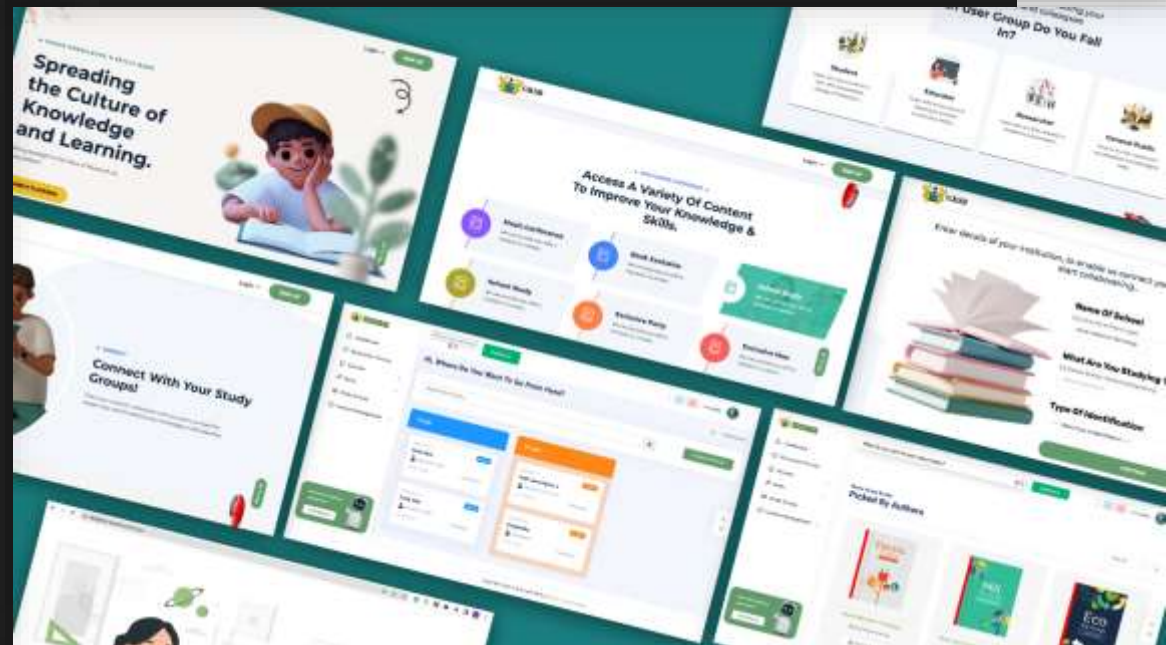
Spreading the Culture of Knowledge and Learning.

Login

Sign up

User Group Do You Fall In?

Student

Educator

Researcher

General Public

Access A Variety Of Content To Improve Your Knowledge & Skills.

Connect With Your Study Groups!

Hi, Where Do You Want To Go From Here?

Enter details of your institution, to enable us connect you start collaborating.

Name Of School

What Are You Studying

Type Of Notification

Picked By Authors